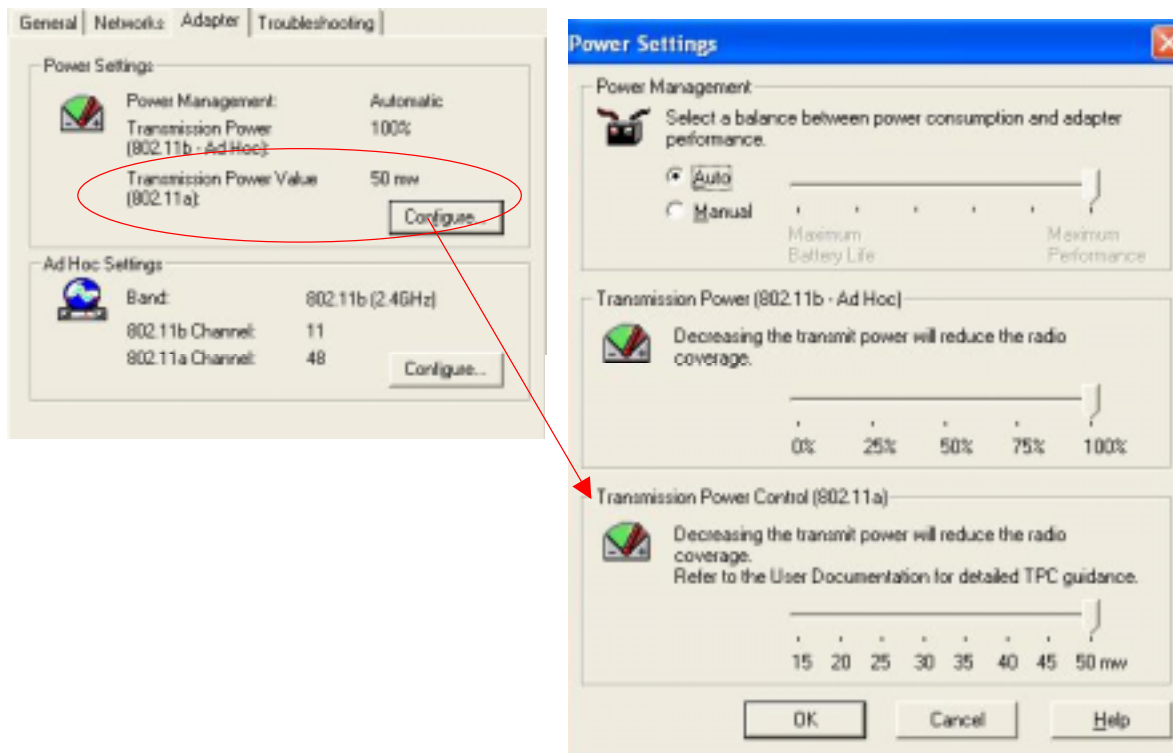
General | Networks | Adapter | Troubleshooting

Power Settings

Power Management: Automatic

Transmission Power (802.11b - Ad Hoc): 100%

Transmission Power Value (802.11a): 50 mw

Configure...

Ad Hoc Settings

Band: 802.11b (2.4GHz)

802.11b Channel: 11

802.11a Channel: 48

Configure...

Power Settings

Power Management

Select a balance between power consumption and adapter performance.

Auto

Manual

Maximum Battery Life

Maximum Performance

Transmission Power (802.11b - Ad Hoc)

Decreasing the transmit power will reduce the radio coverage.

0% 25% 50% 75% 100%

Transmission Power Control (802.11a)

Decreasing the transmit power will reduce the radio coverage.
Refer to the User Documentation for detailed TPC guidance.

15 20 25 30 35 40 45 50 mw

OK Cancel Help